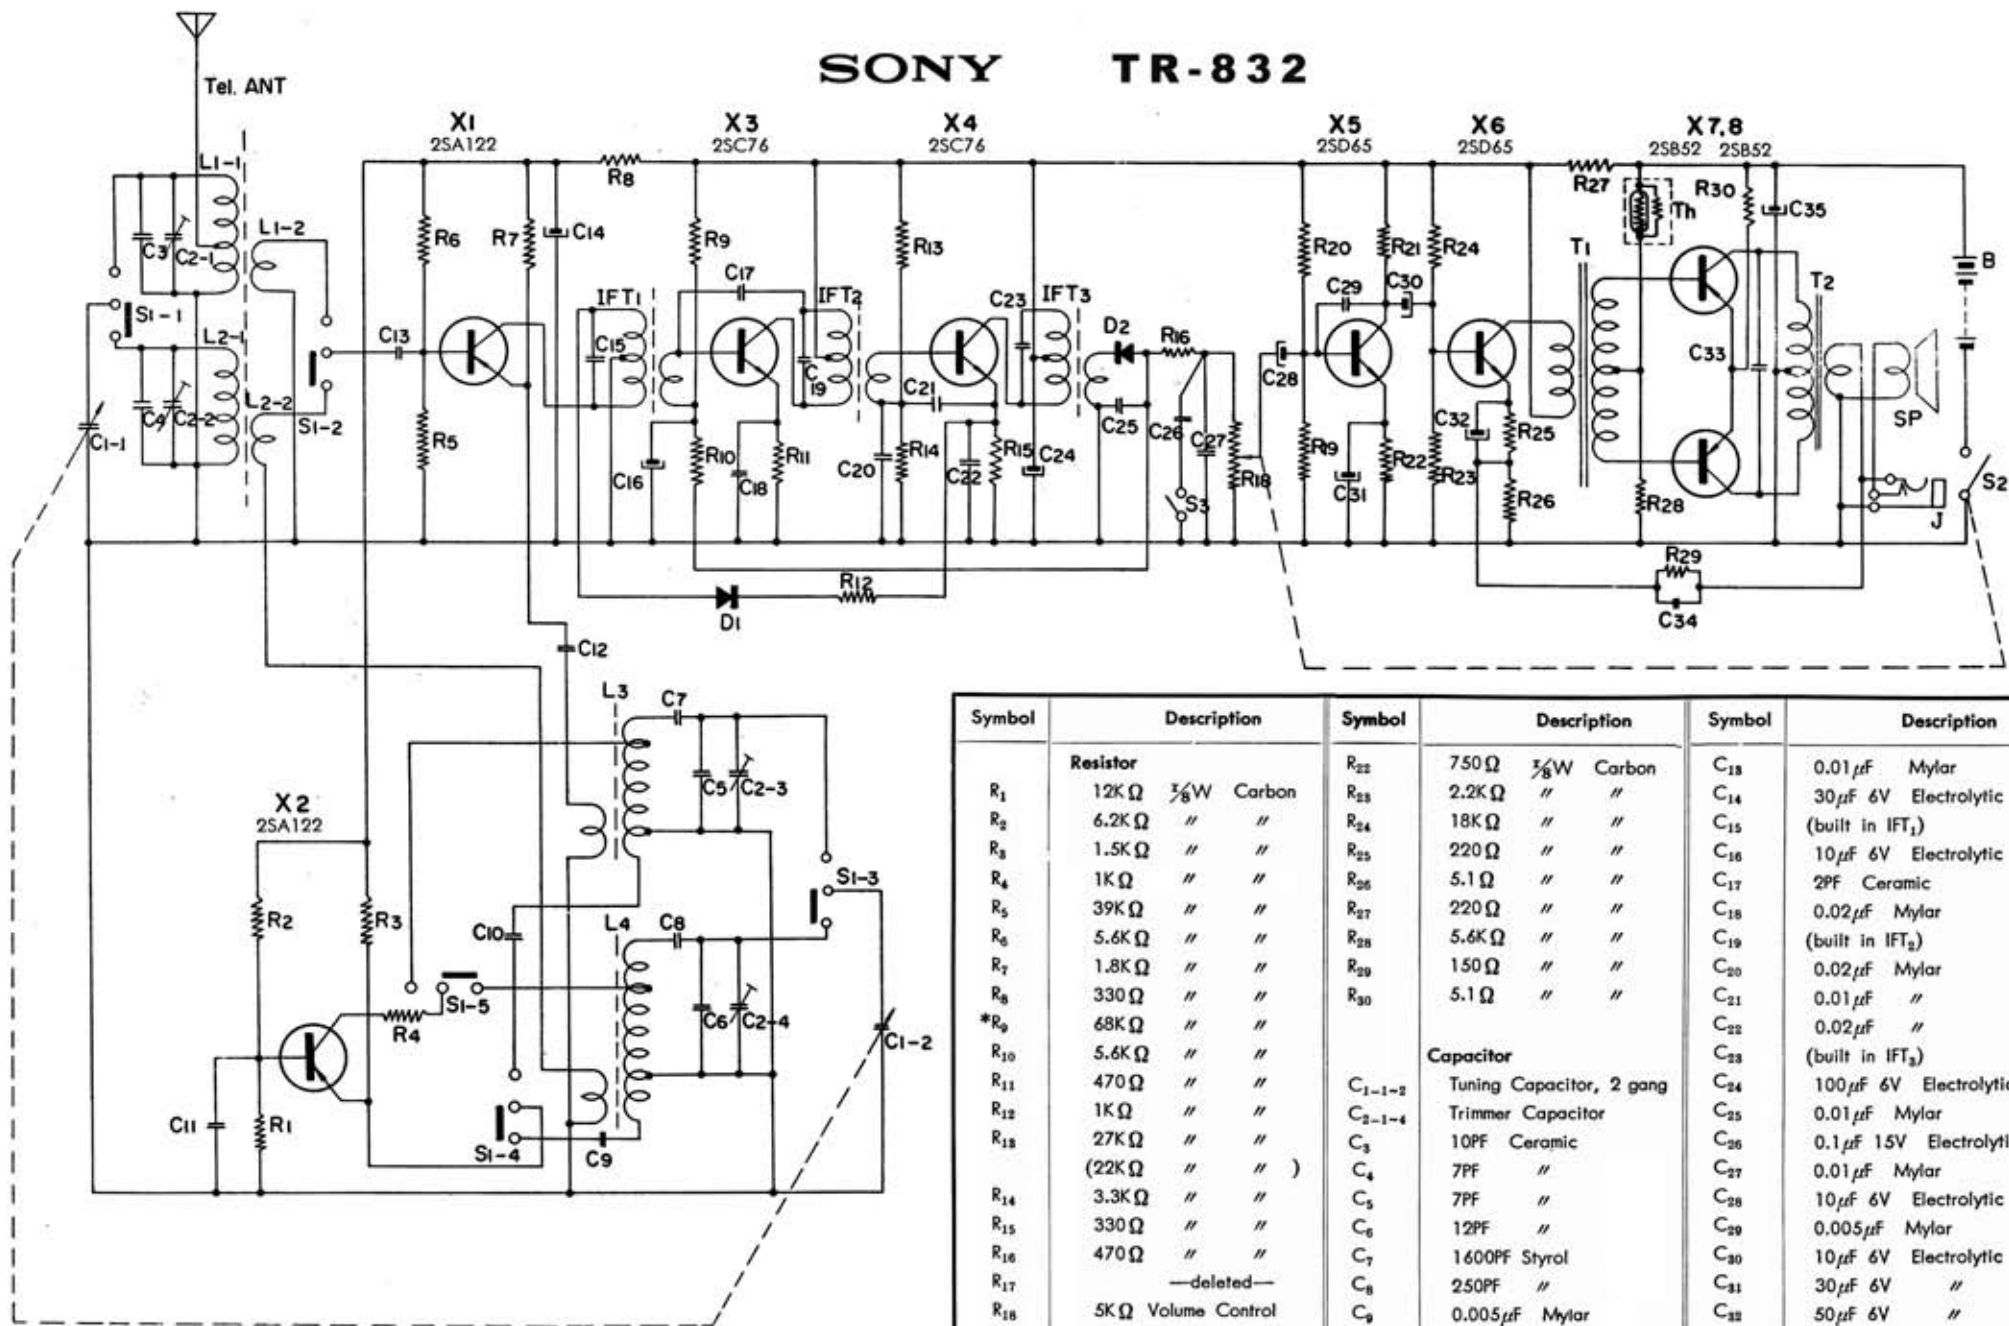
SONY TR-832

Tel. ANT

X1 2SA122
X3 2SC76
X4 2SC76
X5 2SD65
X6 2SD65
X7,8 2SB52 2SB52

L1-1 L1-2 C3 C2-1 S1-1 L2-1 L2-2 C4 C2-2 S1-2 C1-1 C13 R6 R7 C14 R8 R5 IFT1 C15 R9 C17 IFT2 C19 C16 R10 C18 R11 R13 C23 IFT3 C21 C20 R14 C22 R15 C24 D2 R16 C25 C26 C27 S3 R18 C28 R20 R21 R24 C29 C30 R19 C31 R22 R23 C32 R25 R26 R27 Th R30 C35 T1 C33 T2 R28 B SP J S2 R29 C34 R12 D1 C12

X2 2SA122
L3 C7 C5 C2-3 R2 R3 C10 L4 C8 S1-3 S1-5 R4 C6 C2-4 C1-2 C11 R1 S1-4 C9

| Symbol | Description | Symbol | Description | Symbol | Description |
|---|---|---|---|---|---|
| | Resistor | $R_{22}$ | 750Ω ⅜W Carbon | $C_{13}$ | 0.01$\mu$F Mylar |
| $R_1$ | 12KΩ ⅜W Carbon | $R_{23}$ | 2.2KΩ 〃 〃 | $C_{14}$ | 30$\mu$F 6V Electrolytic |
| $R_2$ | 6.2KΩ 〃 〃 | $R_{24}$ | 18KΩ 〃 〃 | $C_{15}$ | (built in IFT$_1$) |
| $R_3$ | 1.5KΩ 〃 〃 | $R_{25}$ | 220Ω 〃 〃 | $C_{16}$ | 10$\mu$F 6V Electrolytic |
| $R_4$ | 1KΩ 〃 〃 | $R_{26}$ | 5.1Ω 〃 〃 | $C_{17}$ | 2PF Ceramic |
| $R_5$ | 39KΩ 〃 〃 | $R_{27}$ | 220Ω 〃 〃 | $C_{18}$ | 0.02$\mu$F Mylar |
| $R_6$ | 5.6KΩ 〃 〃 | $R_{28}$ | 5.6KΩ 〃 〃 | $C_{19}$ | (built in IFT$_2$) |
| $R_7$ | 1.8KΩ 〃 〃 | $R_{29}$ | 150Ω 〃 〃 | $C_{20}$ | 0.02$\mu$F Mylar |
| $R_8$ | 330Ω 〃 〃 | $R_{30}$ | 5.1Ω 〃 〃 | $C_{21}$ | 0.01$\mu$F 〃 |
| *$R_9$ | 68KΩ 〃 〃 | | | $C_{22}$ | 0.02$\mu$F 〃 |
| $R_{10}$ | 5.6KΩ 〃 〃 | | Capacitor | $C_{23}$ | (built in IFT$_3$) |
| $R_{11}$ | 470Ω 〃 〃 | $C_{1-1-2}$ | Tuning Capacitor, 2 gang | $C_{24}$ | 100$\mu$F 6V Electrolytic |
| $R_{12}$ | 1KΩ 〃 〃 | $C_{2-1-4}$ | Trimmer Capacitor | $C_{25}$ | 0.01$\mu$F Mylar |
| $R_{13}$ | 27KΩ 〃 〃 | $C_3$ | 10PF Ceramic | $C_{26}$ | 0.1$\mu$F 15V Electrolyti |
| | (22KΩ 〃 〃 ) | $C_4$ | 7PF 〃 | $C_{27}$ | 0.01$\mu$F Mylar |
| $R_{14}$ | 3.3KΩ 〃 〃 | $C_5$ | 7PF 〃 | $C_{28}$ | 10$\mu$F 6V Electrolytic |
| $R_{15}$ | 330Ω 〃 〃 | $C_6$ | 12PF 〃 | $C_{29}$ | 0.005$\mu$F Mylar |
| $R_{16}$ | 470Ω 〃 〃 | $C_7$ | 1600PF Styrol | $C_{30}$ | 10$\mu$F 6V Electrolytic |
| $R_{17}$ | —deleted— | $C_8$ | 250PF 〃 | $C_{31}$ | 30$\mu$F 6V 〃 |
| $R_{18}$ | 5KΩ Volume Control | $C_9$ | 0.005$\mu$F Mylar | $C_{32}$ | 50$\mu$F 6V 〃 |